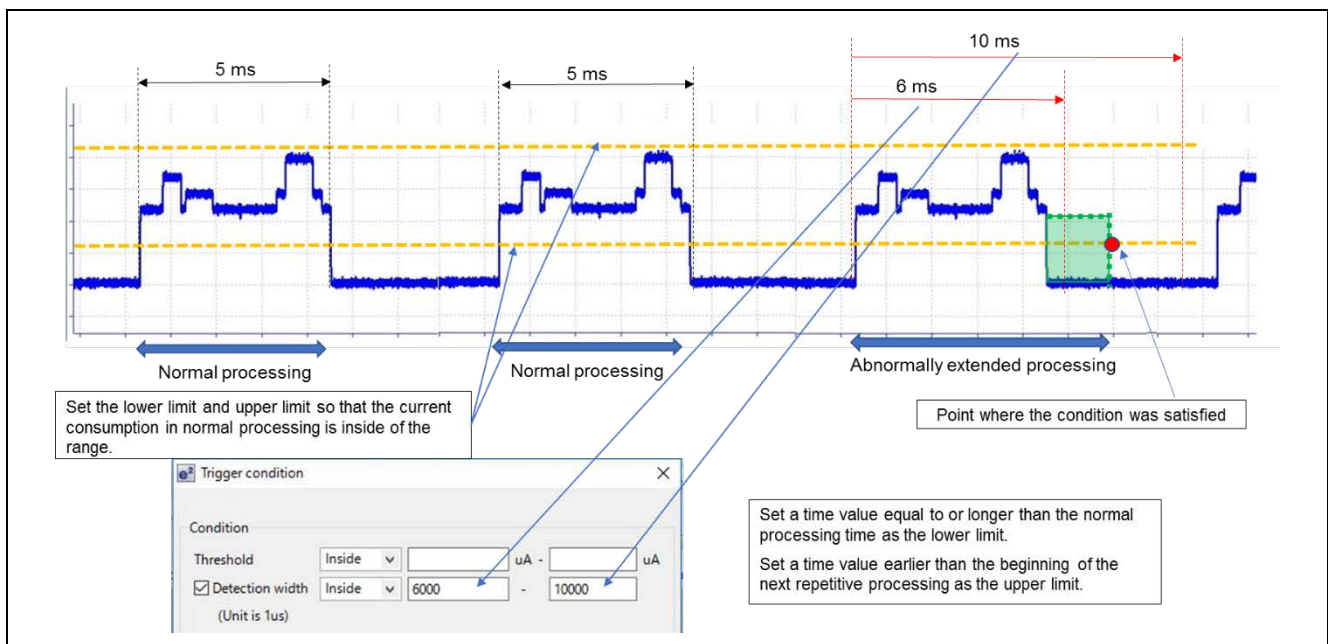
10 ms

5 ms

5 ms

6 ms

Normal processing

Normal processing

Abnormally extended processing

Set the lower limit and upper limit so that the current consumption in normal processing is inside of the range.

Point where the condition was satisfied

e² Trigger condition ✕

Condition

Threshold Inside uA - uA

☑ Detection width Inside 6000 - 10000

(Unit is 1us)

Set a time value equal to or longer than the normal processing time as the lower limit.

Set a time value earlier than the beginning of the next repetitive processing as the upper limit.